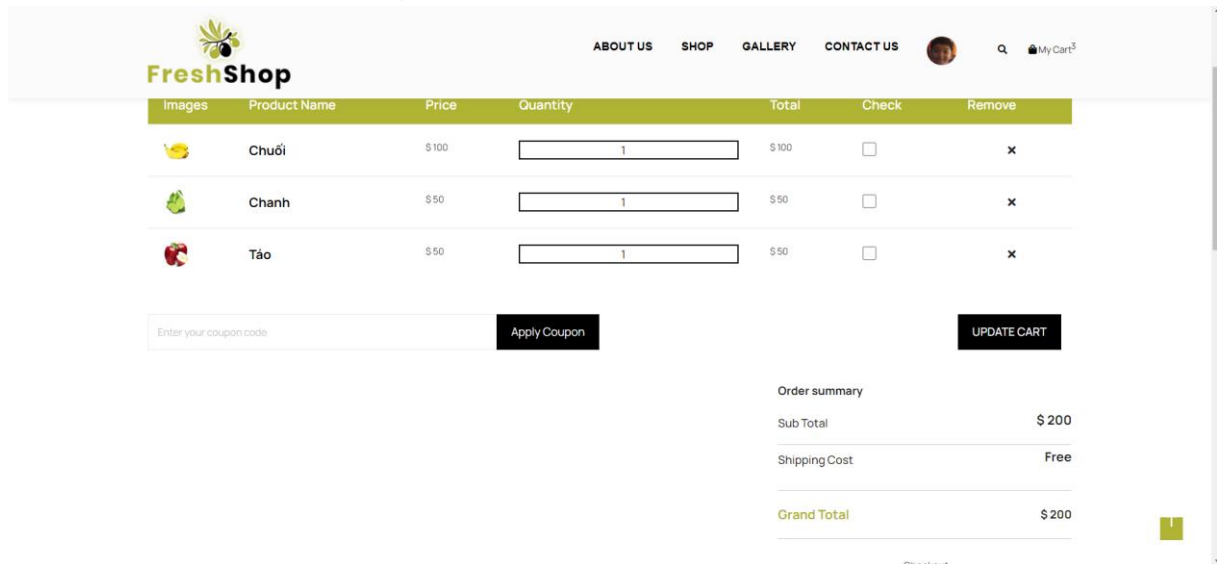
FreshShop

ABOUT US SHOP GALLERY CONTACT US My Cart$^3$

| Images | Product Name | Price | Quantity | Total | Check | Remove |
|---|---|---|---|---|---|---|
| | Chuối | \$100 | 1 | \$100 | | × |
| | Chanh | \$50 | 1 | \$50 | | × |
| | Táo | \$50 | 1 | \$50 | | × |

Enter your coupon code

Apply Coupon

UPDATE CART

Order summary

Sub Total \$ 200

Shipping Cost Free

Grand Total \$ 200

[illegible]